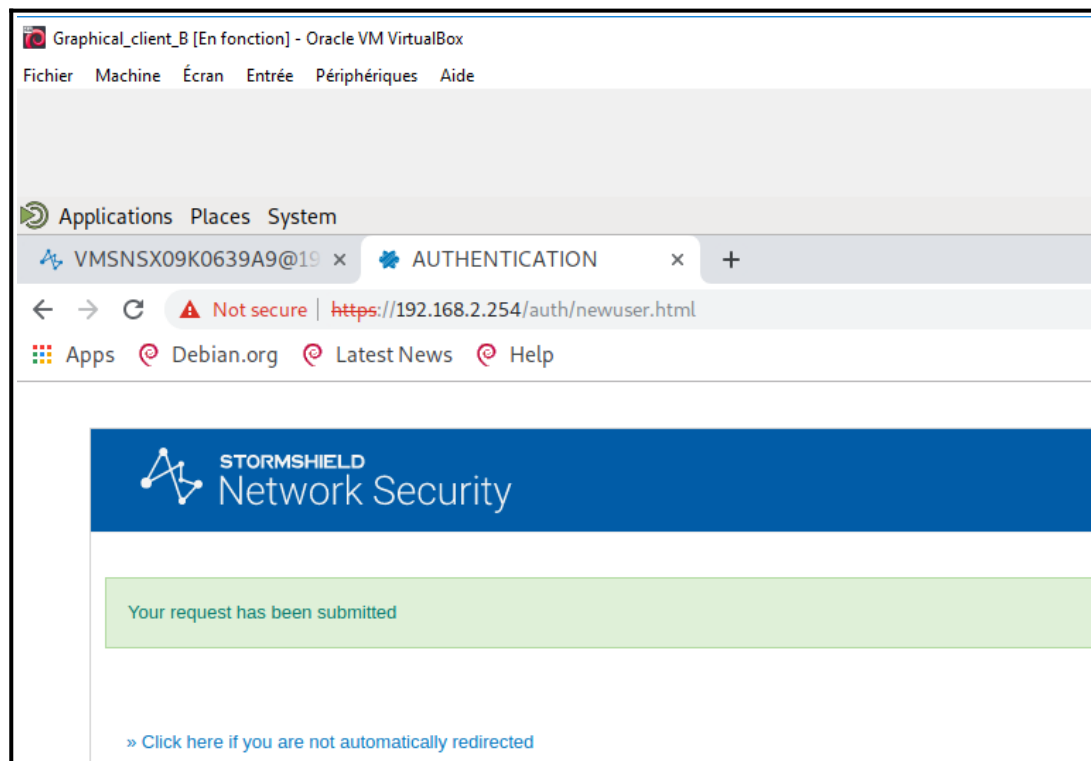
Graphical_client_B [En fonction] - Oracle VM VirtualBox

Fichier Machine Écran Entrée Périphériques Aide

Applications Places System

VMSNSX09K0639A9@19 ×

AUTHENTICATION ×

+

Not secure | https://192.168.2.254/auth/newuser.html

Apps Debian.org Latest News Help

STORMSHIELD
Network Security

Your request has been submitted

» Click here if you are not automatically redirected